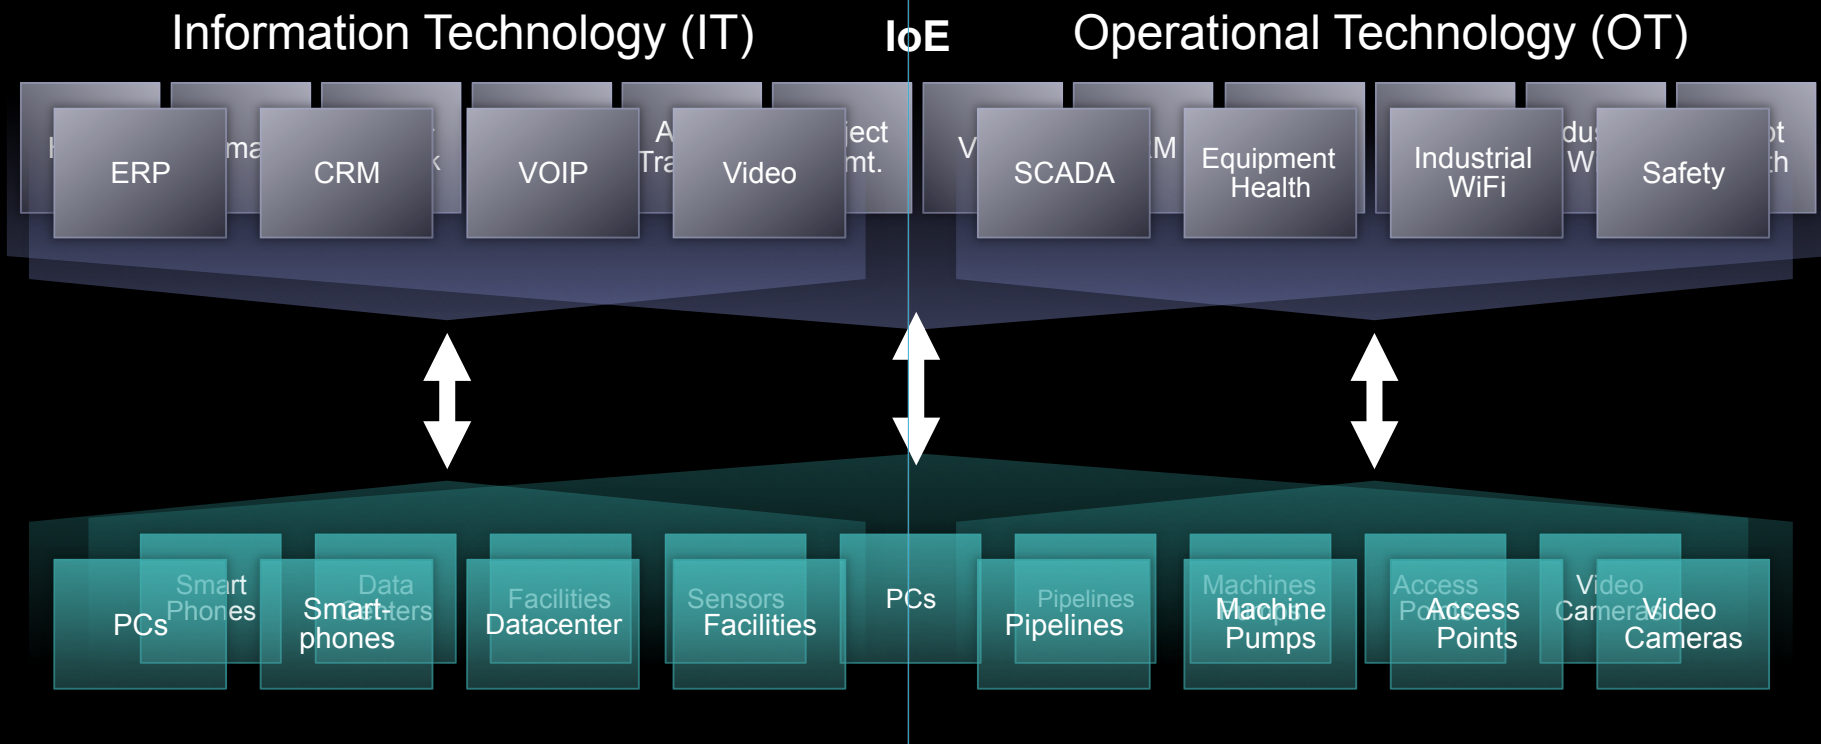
Information Technology (IT)

IoE

Operational Technology (OT)

ERP

CRM

VOIP

Video

SCADA

Equipment Health

Industrial WiFi

Safety

PCs

Smart Phones

Smart-phones

Data Centers

Facilities

Datacenter

Sensors

Facilities

PCs

Pipelines

Pipelines

Machines

Machine Pumps

Access Points

Access Points

Video Cameras

Video Cameras